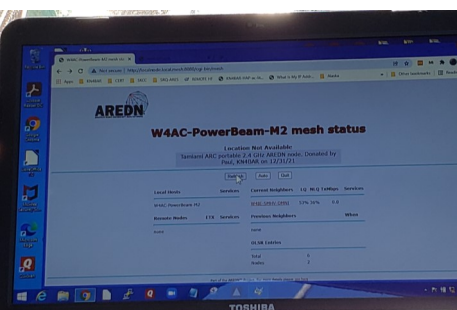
AREDN

W4AC-PowerBeam-M2 mesh status

Location Not Available

Tamiami ARC portable 2.4 GHz AREDN node. Donated by Paul, KN4BJE on 12/31/21

Refresh Auto Quit

Local Hosts Services

W4AC-PowerBeam-M2

Remote Nodes ETX Services

none

Current Neighbors LQ NLQ TxMbps Services

Previous Neighbors When

none

OLSR Entries

Total 0

Nodes 2

TOSHIBA